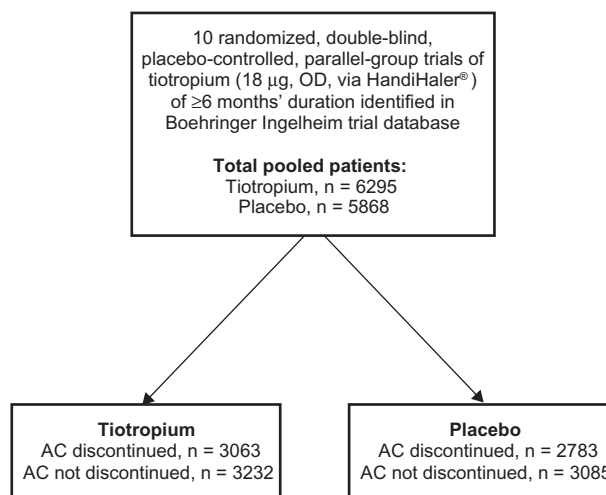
10 randomized, double-blind, placebo-controlled, parallel-group trials of tiotropium (18 $\mu$g, OD, via HandiHaler®) of ≥6 months' duration identified in Boehringer Ingelheim trial database

**Total pooled patients:**
Tiotropium, n = 6295
Placebo, n = 5868

**Tiotropium**
AC discontinued, n = 3063
AC not discontinued, n = 3232

**Placebo**
AC discontinued, n = 2783
AC not discontinued, n = 3085